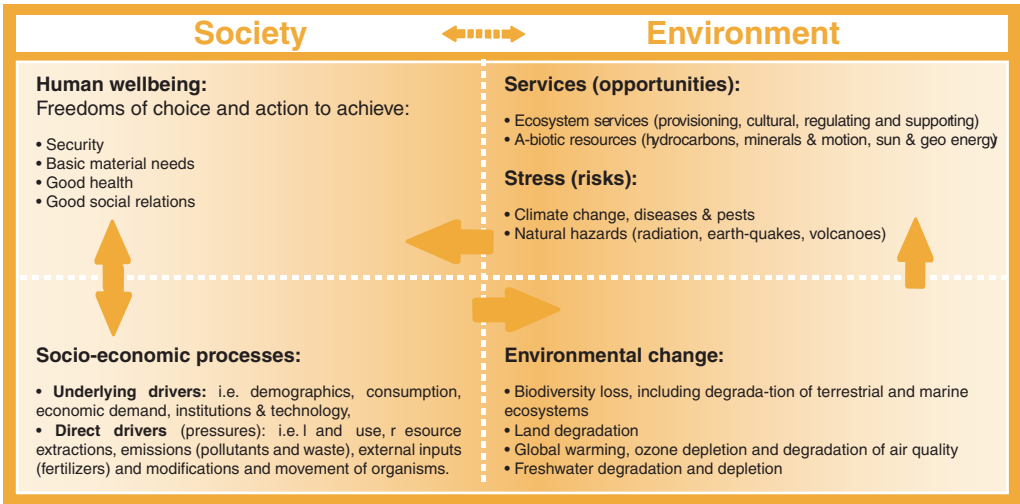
Society

Environment

Human wellbeing:
Freedoms of choice and action to achieve:

• Security
• Basic material needs
• Good health
• Good social relations

Services (opportunities):

• Ecosystem services (provisioning, cultural, regulating and supporting)
• A-biotic resources (hydrocarbons, minerals & motion, sun & geo energy)

Stress (risks):

• Climate change, diseases & pests
• Natural hazards (radiation, earth-quakes, volcanoes)

Socio-economic processes:

• Underlying drivers: i.e. demographics, consumption, economic demand, institutions & technology,
• Direct drivers (pressures): i.e. l and use, r esource extractions, emissions (pollutants and waste), external inputs (fertilizers) and modifications and movement of organisms.

Environmental change:

• Biodiversity loss, including degrada-tion of terrestrial and marine ecosystems
• Land degradation
• Global warming, ozone depletion and degradation of air quality
• Freshwater degradation and depletion